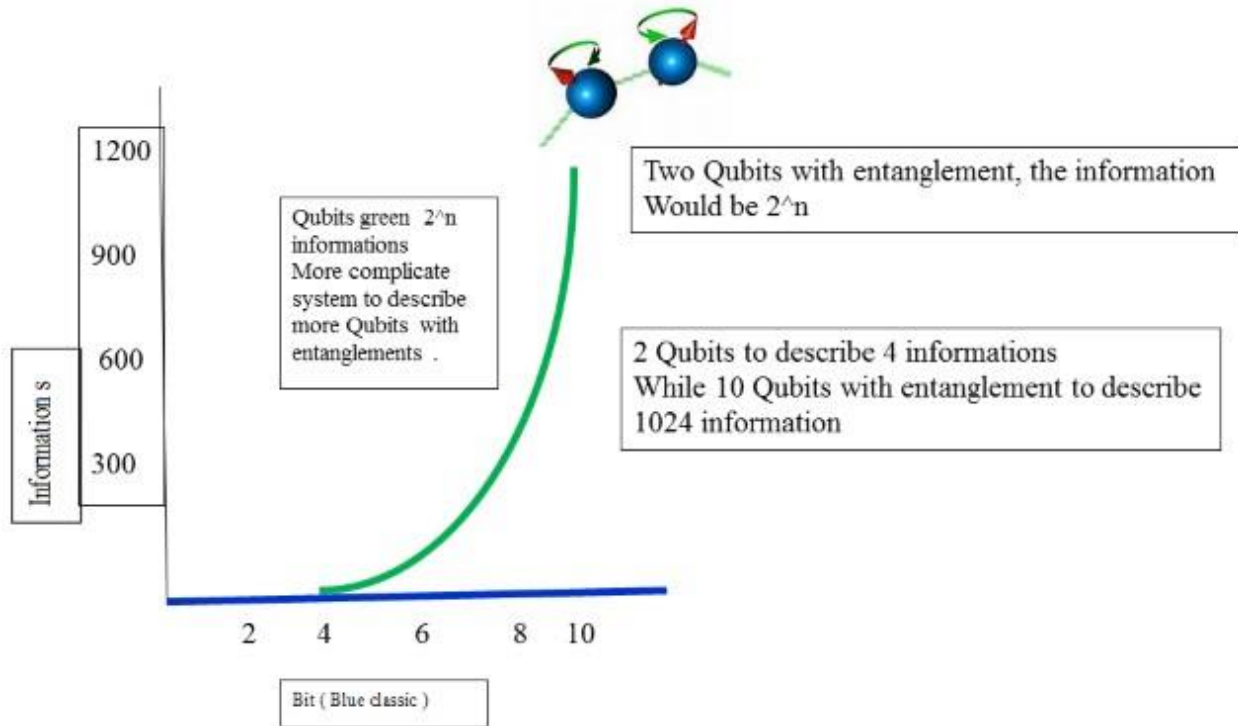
1200
900
600
300

Information s

Qubits green 2^n informations
More complicate system to describe more Qubits with entanglements .

Two Qubits with entanglement, the information Would be 2^n

2 Qubits to describe 4 informations
While 10 Qubits with entanglement to describe 1024 information

2 4 6 8 10

Bit ( Blue classic )